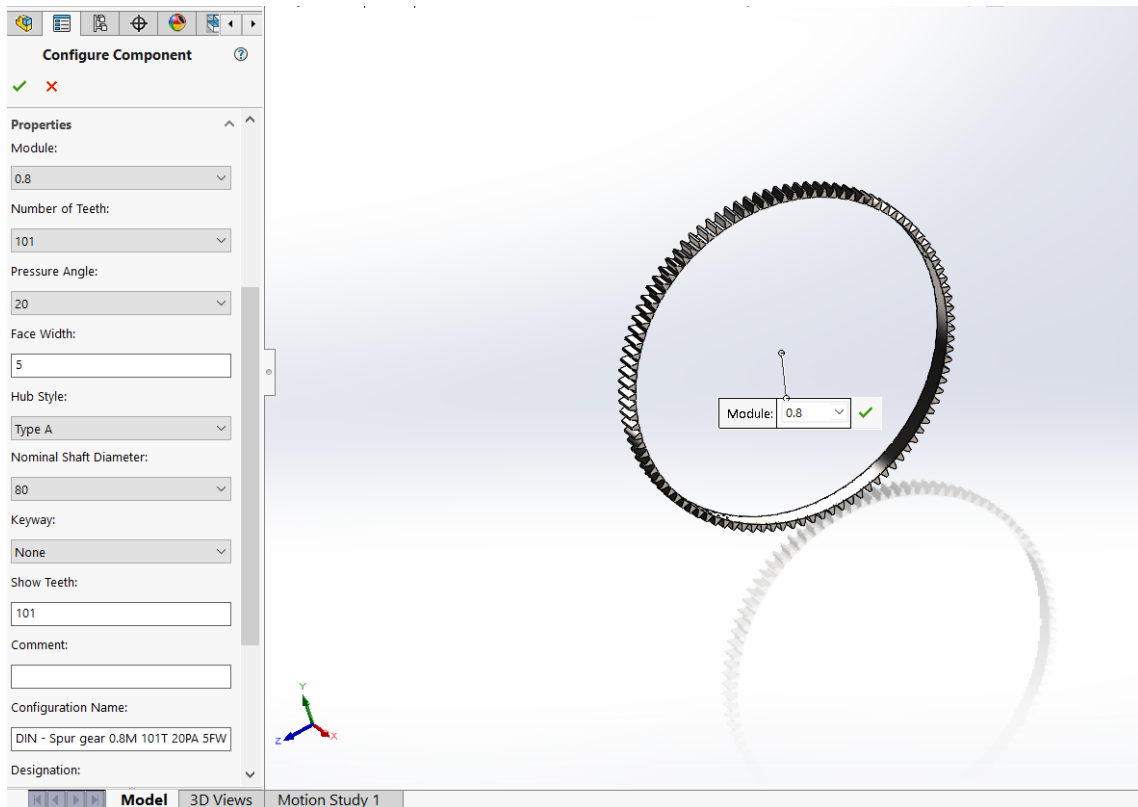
Configure Component

Properties

Module:

0.8

Number of Teeth:

101

Pressure Angle:

20

Face Width:

5

Hub Style:

Type A

Nominal Shaft Diameter:

80

Keyway:

None

Show Teeth:

101

Comment:

Configuration Name:

DIN - Spur gear 0.8M 101T 20PA 5FW

Designation:

Module: 0.8

Y

Z

X

Model 3D Views Motion Study 1